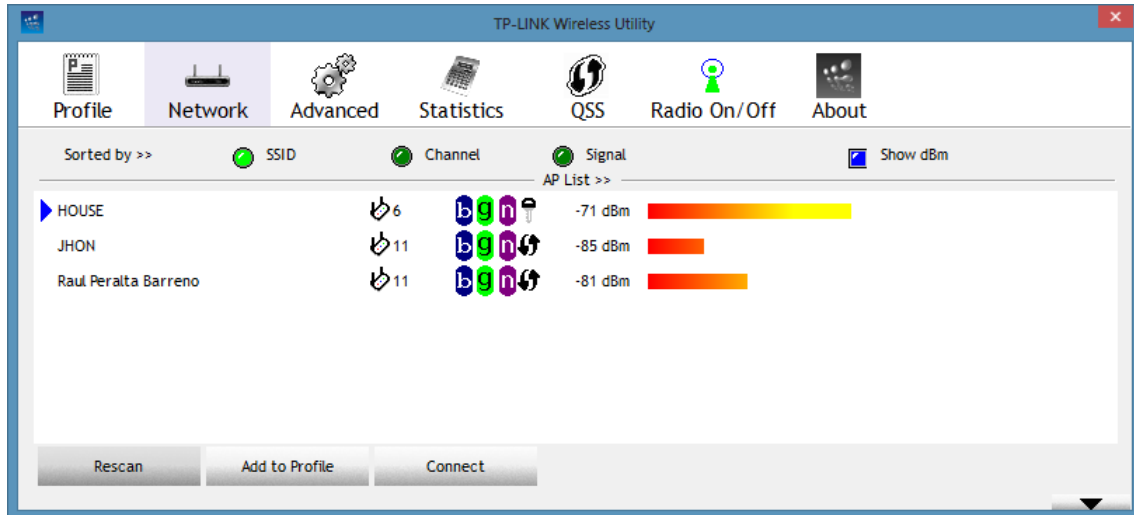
TP-LINK Wireless Utility

Profile Network Advanced Statistics QSS Radio On/Off About

Sorted by >> SSID Channel Signal Show dBm

AP List >>

| | | | |
|---|---|---|---|
| HOUSE | 6 | bgn | -71 dBm |
| JHON | 11 | bgn | -85 dBm |
| Raul Peralta Barreno | 11 | bgn | -81 dBm |

Rescan Add to Profile Connect